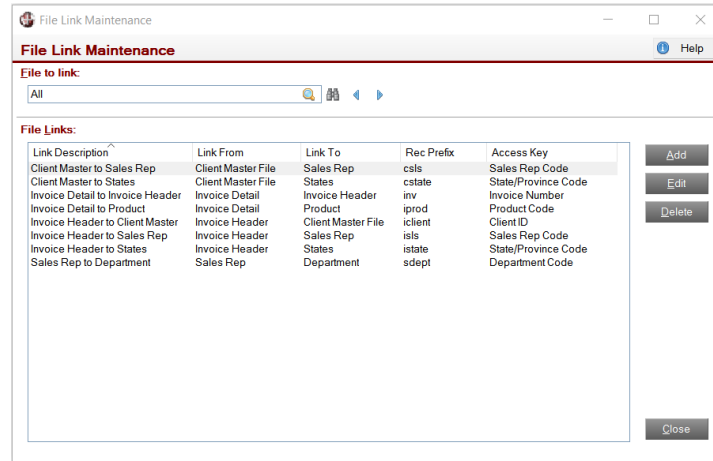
File Link Maintenance

File Link Maintenance

Help

File to link:

All

File Links:

| Link Description | Link From | Link To | Rec Prefix | Access Key |
|---|---|---|---|---|
| Client Master to Sales Rep | Client Master File | Sales Rep | csls | Sales Rep Code |
| Client Master to States | Client Master File | States | cstate | State/Province Code |
| Invoice Detail to Invoice Header | Invoice Detail | Invoice Header | inv | Invoice Number |
| Invoice Detail to Product | Invoice Detail | Product | iprod | Product Code |
| Invoice Header to Client Master | Invoice Header | Client Master File | iclient | Client ID |
| Invoice Header to Sales Rep | Invoice Header | Sales Rep | isls | Sales Rep Code |
| Invoice Header to States | Invoice Header | States | istate | State/Province Code |
| Sales Rep to Department | Sales Rep | Department | sdept | Department Code |

Add

Edit

Delete

Close